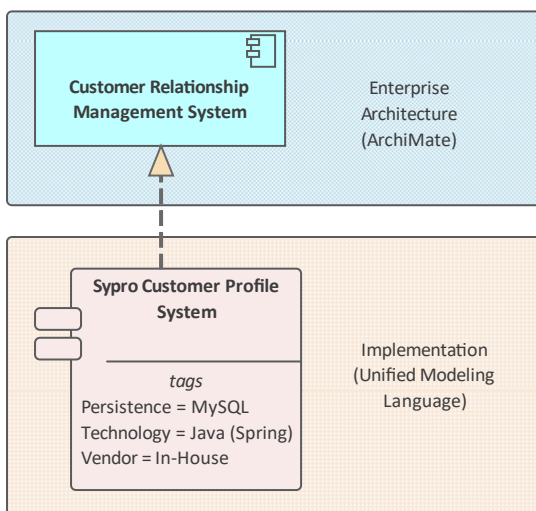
Customer Relationship Management System

Enterprise Architecture (ArchiMate)

Sypro Customer Profile System

tags
Persistence = MySQL
Technology = Java (Spring)
Vendor = In-House

Implementation (Unified Modeling Language)